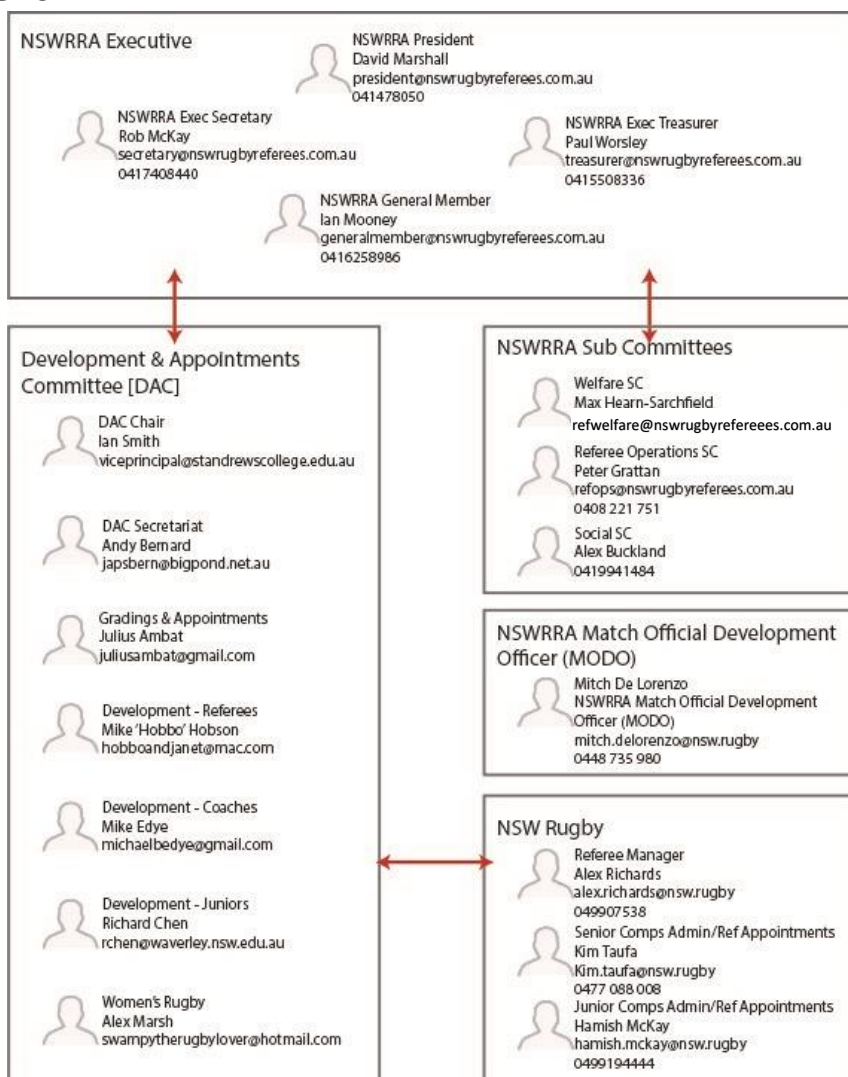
NSWRRA Executive

NSWRRA President
David Marshall
president@nswrugbyreferees.com.au
041478050

NSWRRA Exec Secretary
Rob McKay
secretary@nswrugbyreferees.com.au
0417408440

NSWRRA Exec Treasurer
Paul Worsley
treasurer@nswrugbyreferees.com.au
0415508336

NSWRRA General Member
Ian Mooney
generalmember@nswrugbyreferees.com.au
0416258986

Development & Appointments Committee [DAC]

DAC Chair
Ian Smith
viceprincipal@standrewscollege.edu.au

DAC Secretariat
Andy Bernard
japsbern@bigpond.net.au

Gradings & Appointments
Julius Ambat
juliusambat@gmail.com

Development - Referees
Mike 'Hobbo' Hobson
hobboandjanet@mac.com

Development - Coaches
Mike Edye
michaelbedye@gmail.com

Development - Juniors
Richard Chen
rchen@waverley.nsw.edu.au

Women's Rugby
Alex Marsh
swampytherugbylover@hotmail.com

NSWRRA Sub Committees

Welfare SC
Max Hearn-Sarchfield
refwelfare@nswrugbyrefereees.com.au

Referee Operations SC
Peter Grattan
refops@nswrugbyreferees.com.au
0408 221 751

Social SC
Alex Buckland
0419941484

NSWRRA Match Official Development Officer (MODO)

Mitch De Lorenzo
NSWRRA Match Official Development Officer (MODO)
mitch.delorenzo@nsw.rugby
0448 735 980

NSW Rugby

Referee Manager
Alex Richards
alex.richards@nsw.rugby
049907538

Senior Comps Admin/Ref Appointments
Kim Taufa
Kim.taufa@nsw.rugby
0477 088 008

Junior Comps Admin/Ref Appointments
Hamish McKay
hamish.mckay@nsw.rugby
0499194444